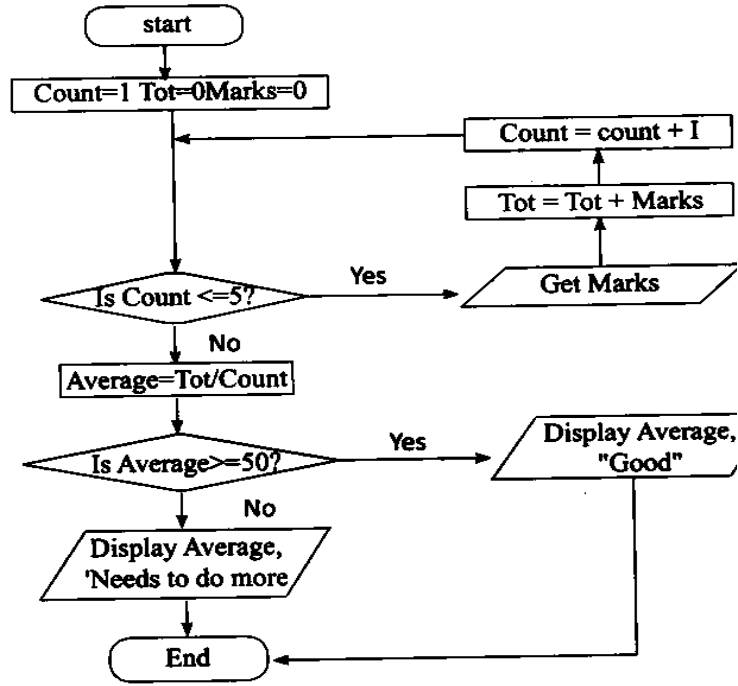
start

Count=1 Tot=0Marks=0

Count = count + I

Tot = Tot + Marks

Yes

Is Count <=5?

Get Marks

No

Average=Tot/Count

Yes

Is Average>=50?

Display Average, "Good"

No

Display Average, 'Needs to do more

End